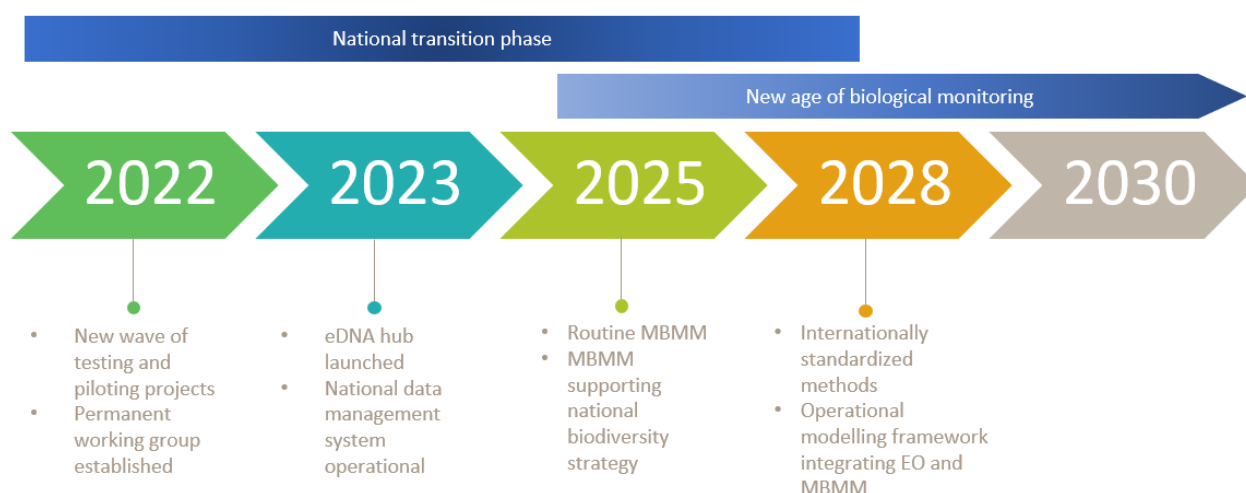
National transition phase

New age of biological monitoring

2022

2023

2025

2028

2030

- New wave of testing and piloting projects
- Permanent working group established

- eDNA hub launched
- National data management system operational

- Routine MBMM
- MBMM supporting national biodiversity strategy

- Internationally standardized methods
- Operational modelling framework integrating EO and MBMM